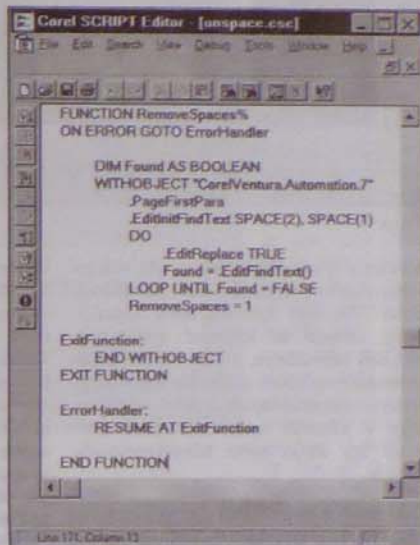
Corel SCRIPT Editor - [unspace.csc]

File Edit Search View Debug Tools Window Help

FUNCTION RemoveSpaces%
ON ERROR GOTO ErrorHandler

DIM Found AS BOOLEAN
WITHOBJECT "CorelVentura.Automation.7"
.PageFirstPara
.EditInitFindText SPACE(2), SPACE(1)
DO
.EditReplace TRUE
Found = .EditFindText()
LOOP UNTIL Found = FALSE
RemoveSpaces = 1

ExitFunction:
END WITHOBJECT
EXIT FUNCTION

ErrorHandler:
RESUME AT ExitFunction

END FUNCTION

Line 171, Column 13